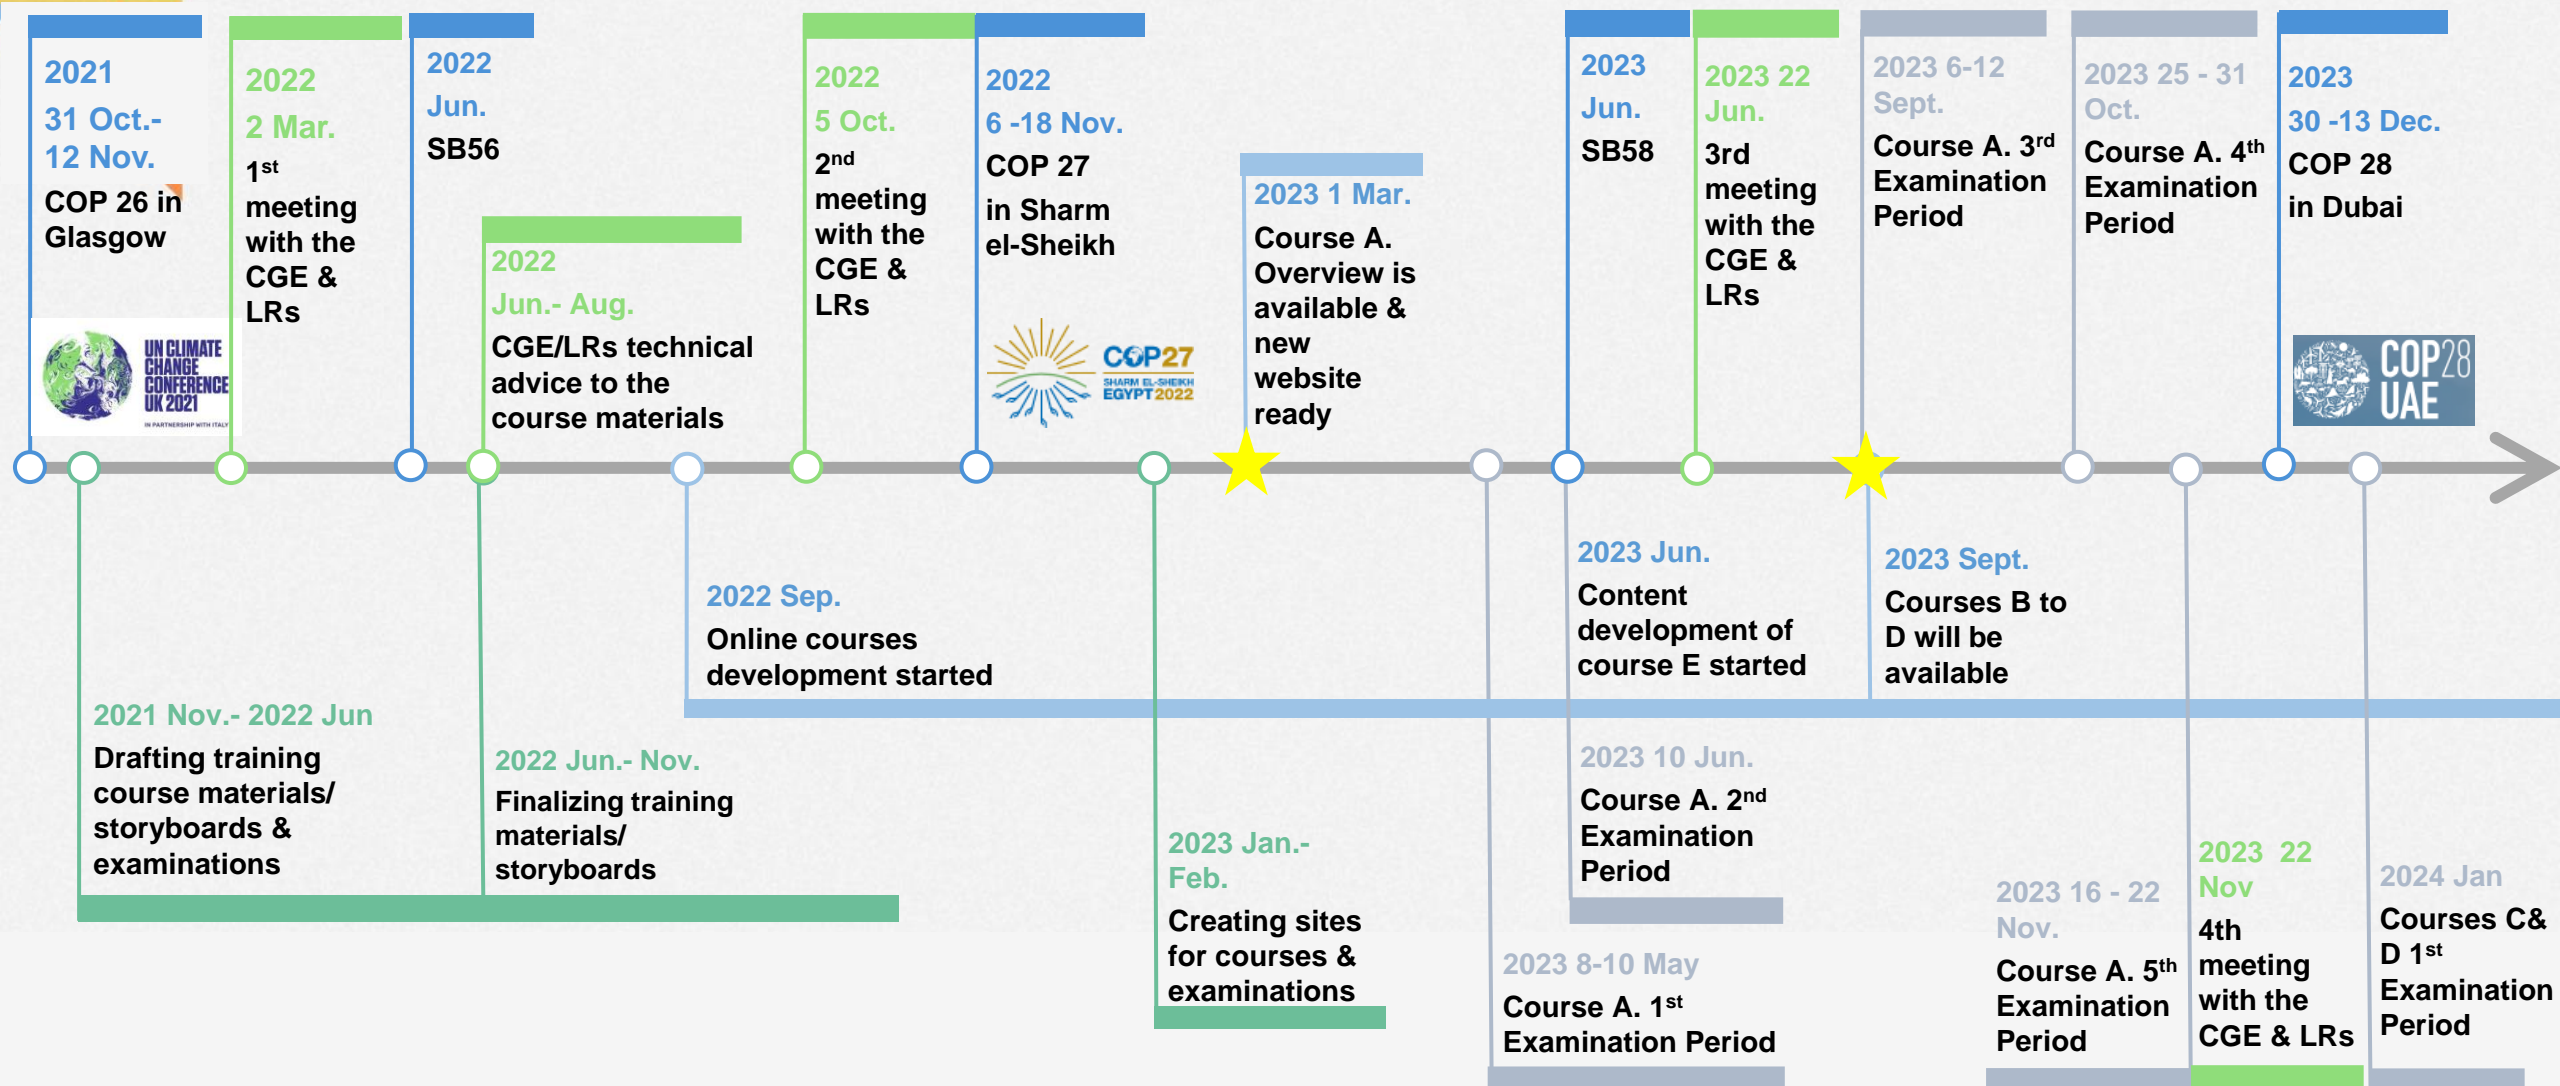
2021
31 Oct.-
12 Nov.
COP 26 in Glasgow

UN CLIMATE CHANGE CONFERENCE UK 2021
IN PARTNERSHIP WITH ITALY

2022
2 Mar.
$1^{st}$ meeting with the CGE & LRs

2022
Jun.
SB56

2022
Jun.- Aug.
CGE/LRs technical advice to the course materials

2022
5 Oct.
$2^{nd}$ meeting with the CGE & LRs

2022
6 -18 Nov.
COP 27 in Sharm el-Sheikh

COP27
SHARM EL-SHEIKH
EGYPT2022

2023 1 Mar.
Course A. Overview is available & new website ready

2023
Jun.
SB58

2023 22
Jun.
3rd meeting with the CGE & LRs

2023 6-12
Sept.
Course A. $3^{rd}$ Examination Period

2023 25 - 31
Oct.
Course A. $4^{th}$ Examination Period

2023
30 -13 Dec.
COP 28 in Dubai

COP28
UAE

2021 Nov.- 2022 Jun
Drafting training course materials/ storyboards & examinations

2022 Jun.- Nov.
Finalizing training materials/ storyboards

2022 Sep.
Online courses development started

2023 Jan.-
Feb.
Creating sites for courses & examinations

2023 8-10 May
Course A. $1^{st}$ Examination Period

2023 Jun.
Content development of course E started

2023 10 Jun.
Course A. $2^{nd}$ Examination Period

2023 Sept.
Courses B to D will be available

2023 16 - 22
Nov.
Course A. $5^{th}$ Examination Period

2023 22
Nov
4th meeting with the CGE & LRs

2024 Jan
Courses C& D $1^{st}$ Examination Period